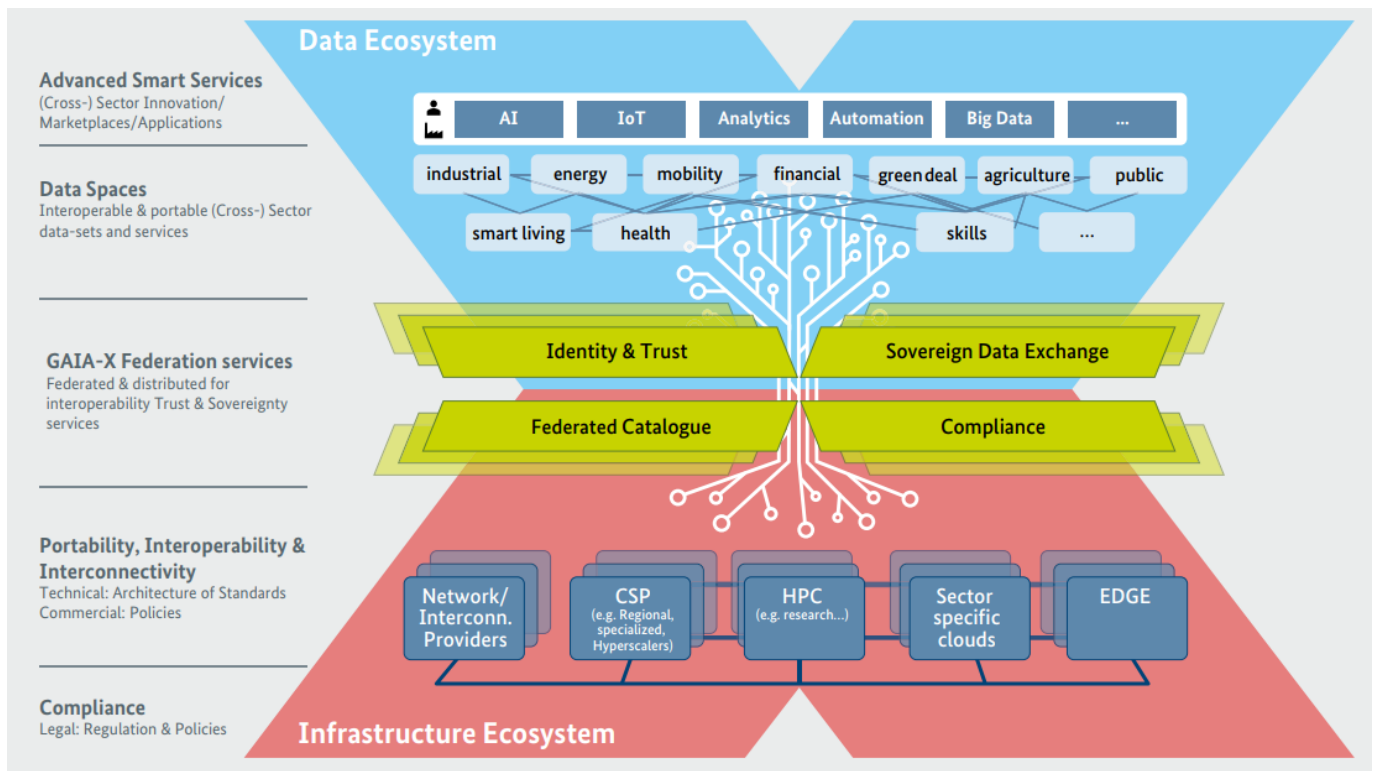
Advanced Smart Services
(Cross-) Sector Innovation/ Marketplaces/Applications

Data Spaces
Interoperable & portable (Cross-) Sector data-sets and services

GAIA-X Federation services
Federated & distributed for interoperability Trust & Sovereignty services

Portability, Interoperability & Interconnectivity
Technical: Architecture of Standards
Commercial: Policies

Compliance
Legal: Regulation & Policies

Data Ecosystem

AI | IoT | Analytics | Automation | Big Data | ...

industrial | energy | mobility | financial | green deal | agriculture | public
smart living | health | skills | ...

Identity & Trust
Sovereign Data Exchange
Federated Catalogue
Compliance

Network/ Interconn. Providers
CSP (e.g. Regional, specialized, Hyperscalers)
HPC (e.g. research...)
Sector specific clouds
EDGE

Infrastructure Ecosystem